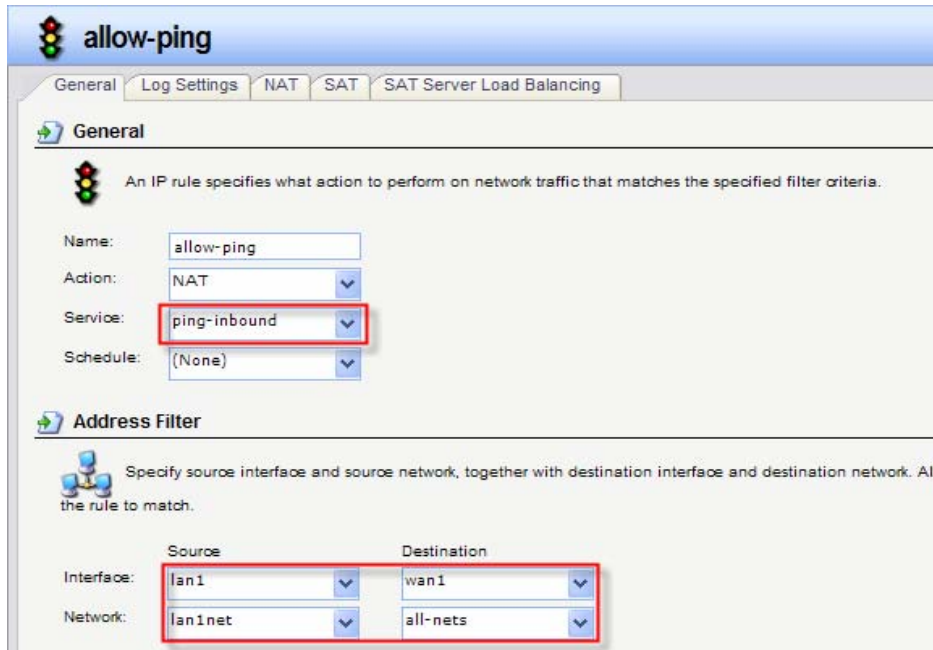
allow-ping

General | Log Settings | NAT | SAT | SAT Server Load Balancing

General

An IP rule specifies what action to perform on network traffic that matches the specified filter criteria.

Name: allow-ping
Action: NAT
Service: ping-inbound
Schedule: (None)

Address Filter

Specify source interface and source network, together with destination interface and destination network. Al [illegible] the rule to match.

| | Source | Destination |
|---|---|---|
| Interface: | lan1 | wan1 |
| Network: | lan1net | all-nets |